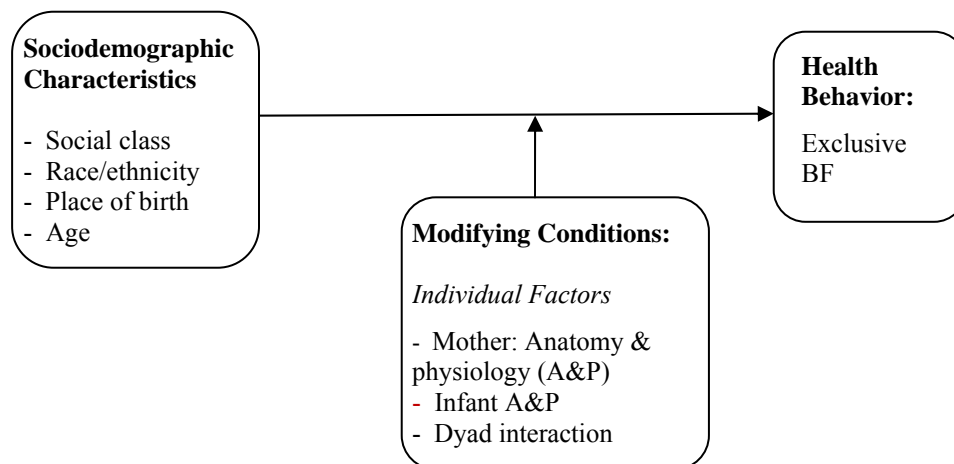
**Sociodemographic Characteristics**

- Social class
- Race/ethnicity
- Place of birth
- Age

**Health Behavior:**

Exclusive BF

**Modifying Conditions:**

*Individual Factors*

- Mother: Anatomy & physiology (A&P)
- Infant A&P
- Dyad interaction